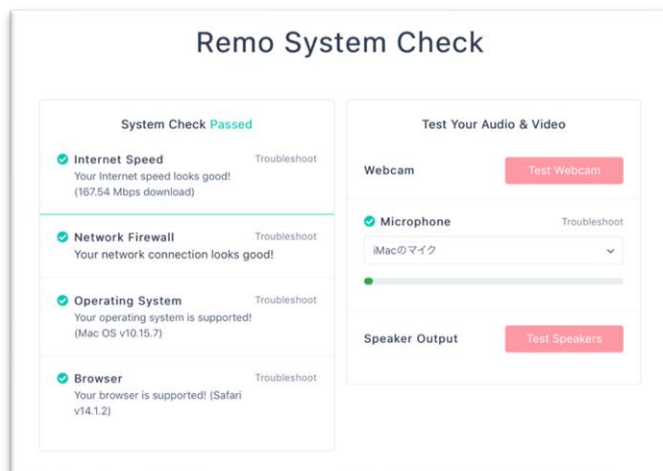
Remo System Check

System Check Passed

Internet Speed
Troubleshoot
Your Internet speed looks good! (167.54 Mbps download)

Network Firewall
Troubleshoot
Your network connection looks good!

Operating System
Troubleshoot
Your operating system is supported! (Mac OS v10.15.7)

Browser
Troubleshoot
Your browser is supported! (Safari v14.1.2)

Test Your Audio & Video

Webcam
Test Webcam

Microphone
Troubleshoot
iMacのマイク

Speaker Output
Test Speakers